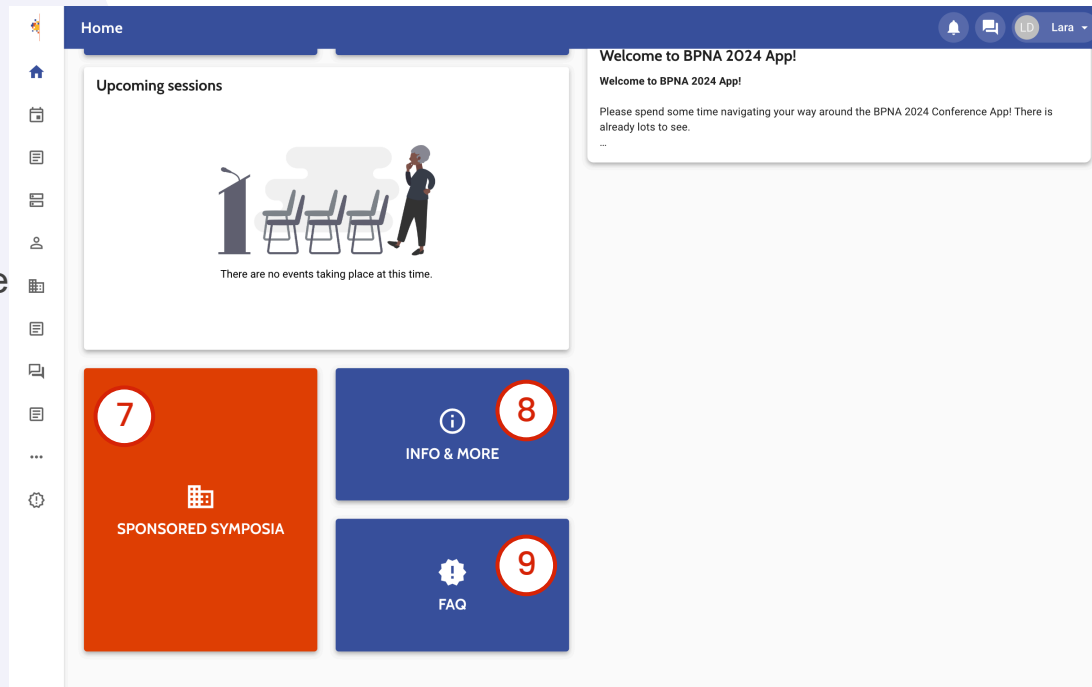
Home

LD Lara

Upcoming sessions

There are no events taking place at this time.

Welcome to BPNA 2024 App!

Welcome to BPNA 2024 App!

Please spend some time navigating your way around the BPNA 2024 Conference App! There is already lots to see.
...

7

SPONSORED SYMPOSIA

8

INFO & MORE

9

FAQ